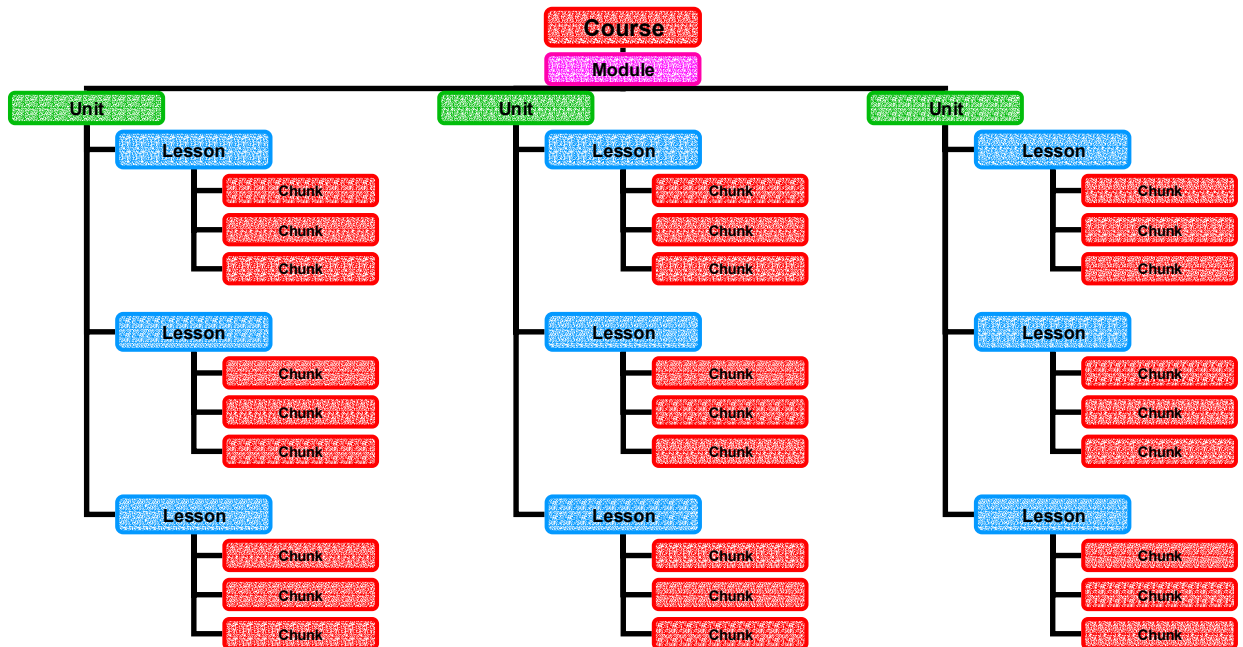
Course

Module

Unit

Lesson

Chunk

Chunk

Chunk

Lesson

Chunk

Chunk

Chunk

Lesson

Chunk

Chunk

Chunk

Unit

Lesson

Chunk

Chunk

Chunk

Lesson

Chunk

Chunk

Chunk

Lesson

Chunk

Chunk

Chunk

Unit

Lesson

Chunk

Chunk

Chunk

Lesson

Chunk

Chunk

Chunk

Lesson

Chunk

Chunk

Chunk